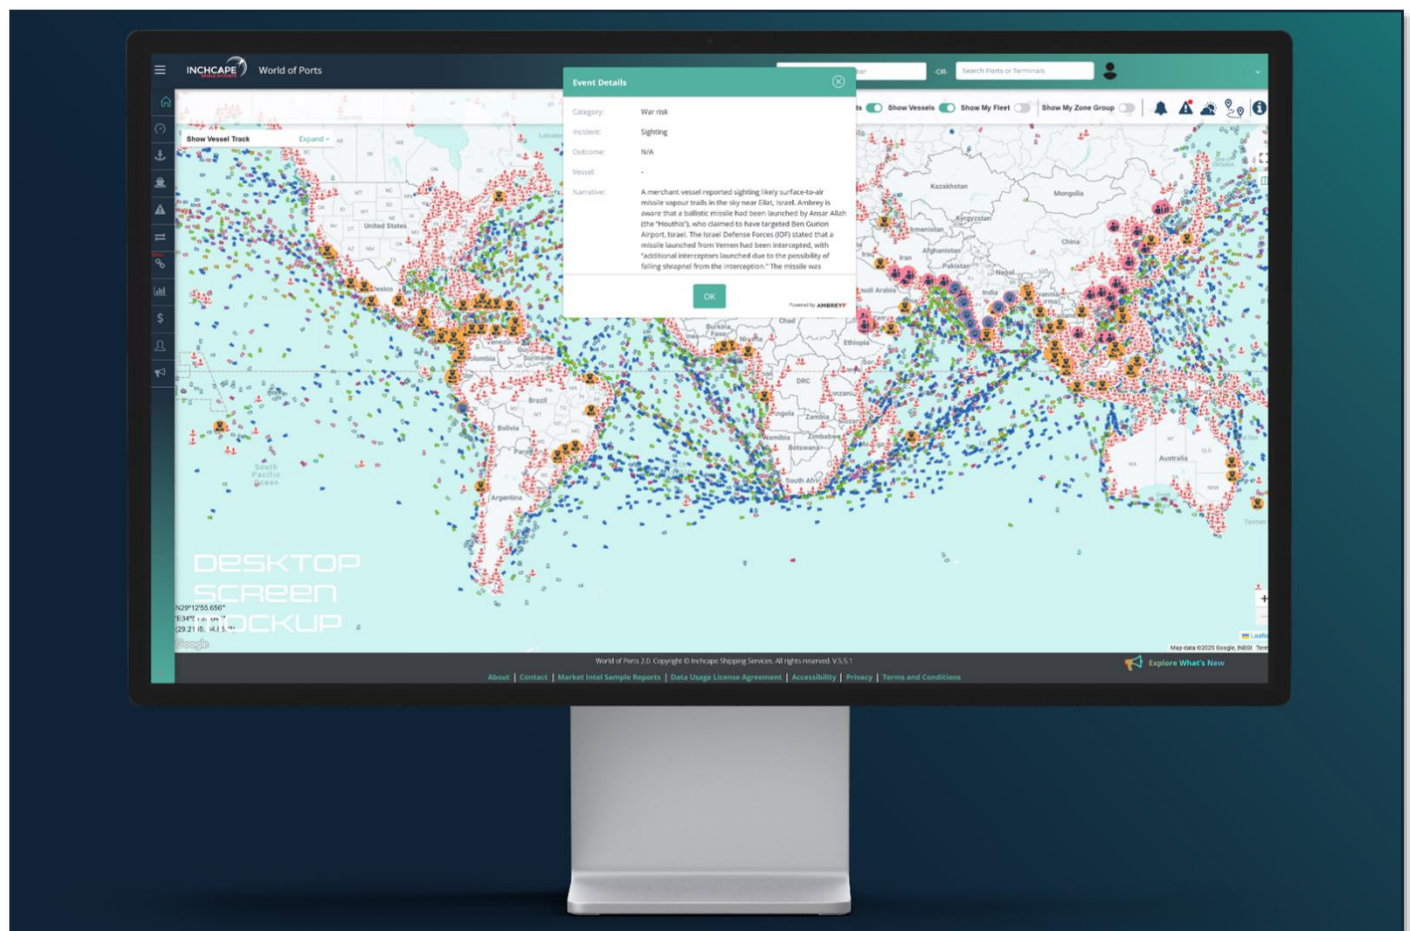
INCHCAPE World of Ports

-OR- Search Ports or Terminals

Show Vessel Track Expand

Event Details

| | |
|---|---|
| Category: | War risk |
| Incident: | Sighting |
| Outcome: | N/A |
| Vessel: | - |
| Narrative: | A merchant vessel reported sighting likely surface-to-air missile vapour trails in the sky near Eilat, Israel. Ambrey is aware that a ballistic missile had been launched by Ansar Allah (the "Houthis"), who claimed to have targeted Ben Gurion Airport, Israel. The Israel Defense Forces (IDF) stated that a missile launched from Yemen had been intercepted, with "additional interceptors launched due to the possibility of falling shrapnel from the interception." The missile was |

OK

Powered by AMBREY

Show Vessels Show My Fleet Show My Zone Group

Kazakhstan Mongolia Kyrgyzstan China Afghanistan Pakistan Nepal Iran India Saudi Arabia Chad Ethiopia DRC Angola Zambia Namibia Zimbabwe Botswana South Africa Australia United States Mexico Colombia Brazil Bolivia Argentina South Pacific Ocean Burkina Faso Nigeria

DESKTOP SCREEN MOCKUP

N29°12'55.656"
E34° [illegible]
(29.21 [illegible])

Google

Map data ©2025 Google, INEGI Terms

World of Ports 2.0 Copyright © Inchcape Shipping Services. All rights reserved. V.5.5.1

About | Contact | Market Intel Sample Reports | Data Usage License Agreement | Accessibility | Privacy | Terms and Conditions

Explore What's New